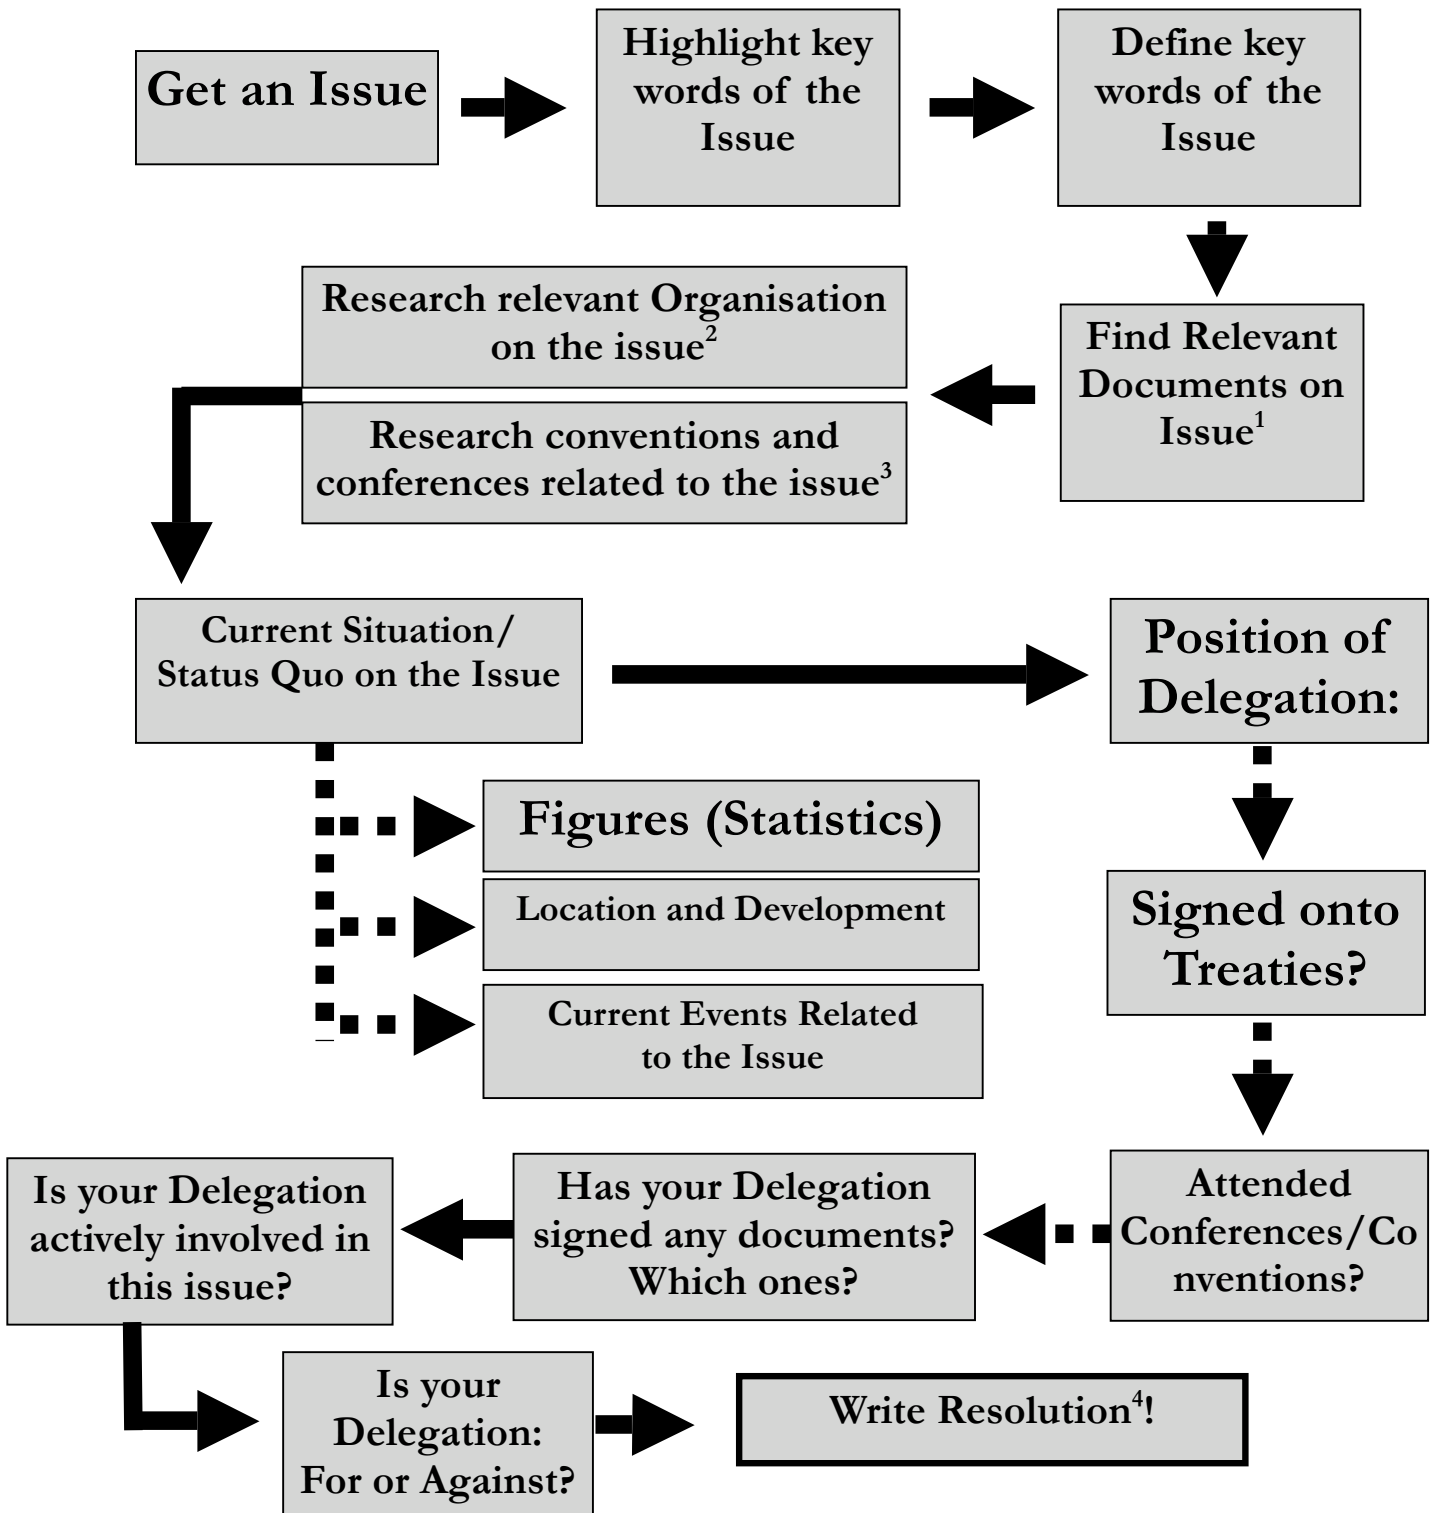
Get an Issue

Highlight key words of the Issue

Define key words of the Issue

Find Relevant Documents on Issue$^1$

Research relevant Organisation on the issue$^2$

Research conventions and conferences related to the issue$^3$

Current Situation/ Status Quo on the Issue

Position of Delegation:

Figures (Statistics)

Location and Development

Current Events Related to the Issue

Signed onto Treaties?

Attended Conferences/Conventions?

Has your Delegation signed any documents? Which ones?

Is your Delegation actively involved in this issue?

Is your Delegation: For or Against?

Write Resolution$^4$!